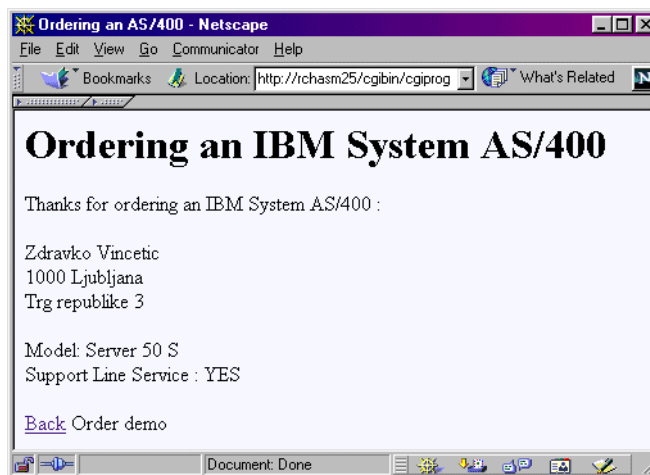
Ordering an AS/400 - Netscape

File Edit View Go Communicator Help

Bookmarks Location: http://rchasm25/cgibin/cgiprog What's Related

# Ordering an IBM System AS/400

Thanks for ordering an IBM System AS/400 :

Zdravko Vincetic
1000 Ljubljana
Trg republike 3

Model: Server 50 S
Support Line Service : YES

Back Order demo

Document: Done